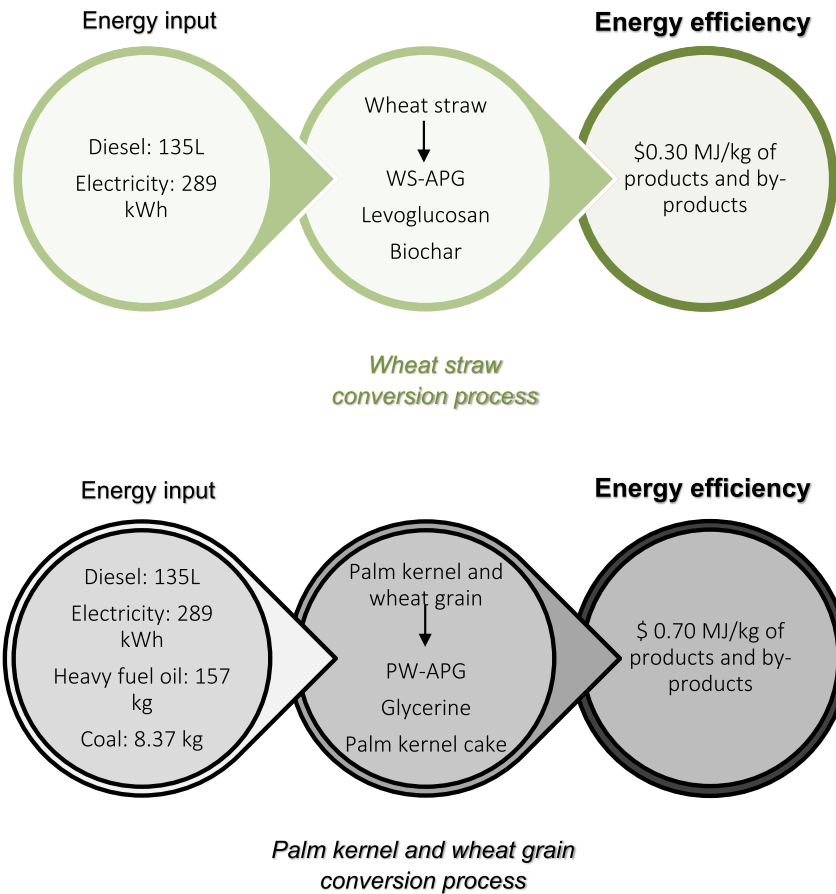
Energy input

Energy efficiency

Diesel: 135L

Electricity: 289 kWh

Wheat straw

WS-APG

Levoglucosan

Biochar

\$0.30 MJ/kg of products and by-products

*Wheat straw conversion process*

Energy input

Energy efficiency

Diesel: 135L

Electricity: 289 kWh

Heavy fuel oil: 157 kg

Coal: 8.37 kg

Palm kernel and wheat grain

PW-APG

Glycerine

Palm kernel cake

\$ 0.70 MJ/kg of products and by-products

*Palm kernel and wheat grain conversion process*